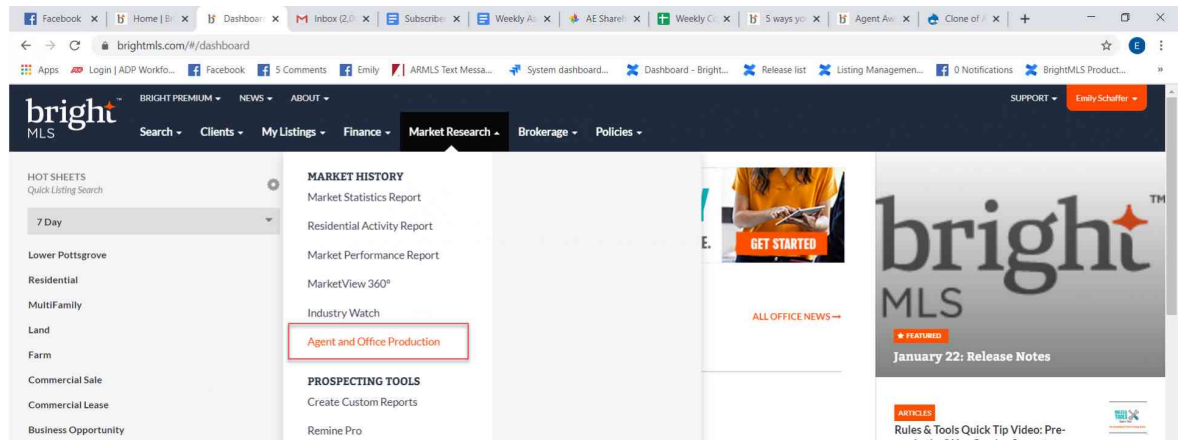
Facebook | Home | Br | Dashboard | Inbox (2,0 | Subscribe | Weekly A | AE Share | Weekly C | 5 ways yo | Agent Aw | Clone of | +

brightmls.com/#/dashboard

Apps | Login | ADP Workfo... | Facebook | 5 Comments | Emily | ARMLS Text Messa... | System dashboard... | Dashboard - Bright... | Release list | Listing Managemen... | 0 Notifications | BrightMLS Product...

bright MLS

BRIGHT PREMIUM | NEWS | ABOUT

SUPPORT | Emily Schaffer

Search | Clients | My Listings | Finance | Market Research | Brokerage | Policies

HOT SHEETS
Quick Listing Search

7 Day

Lower Pottsgrove
Residential
MultiFamily
Land
Farm
Commercial Sale
Commercial Lease
Business Opportunity

MARKET HISTORY
Market Statistics Report
Residential Activity Report
Market Performance Report
MarketView 360°
Industry Watch
Agent and Office Production

PROSPECTING TOOLS
Create Custom Reports
Remine Pro

E.

GET STARTED

ALL OFFICE NEWS →

bright™
MLS

★ FEATURED
January 22: Release Notes

ARTICLES
Rules & Tools Quick Tip Video: Pre-